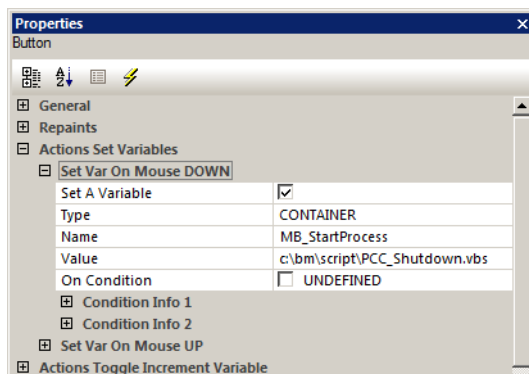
Properties ×
Button

General
Repaints
Actions Set Variables
Set Var On Mouse DOWN

| | |
|---|---|
| Set A Variable | ☑ |
| Type | CONTAINER |
| Name | MB_StartProcess |
| Value | c:\bm\script\PCC_Shutdown.vbs |
| On Condition | ☐ UNDEFINED |

Condition Info 1
Condition Info 2
Set Var On Mouse UP
Actions Toggle Increment Variable